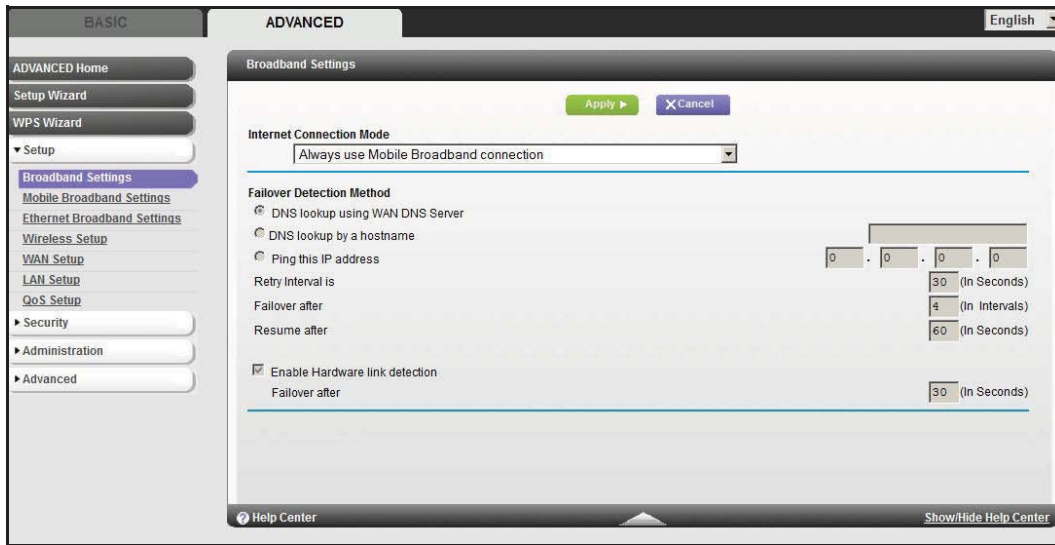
BASIC ADVANCED English

ADVANCED Home
Setup Wizard
WPS Wizard
▾Setup
Broadband Settings
Mobile Broadband Settings
Ethernet Broadband Settings
Wireless Setup
WAN Setup
LAN Setup
QoS Setup
▸Security
▸Administration
▸Advanced

Broadband Settings

Apply ▸ Cancel

Internet Connection Mode
Always use Mobile Broadband connection

Failover Detection Method
DNS lookup using WAN DNS Server
DNS lookup by a hostname
Ping this IP address 0 . 0 . 0 . 0
Retry Interval is 30 (In Seconds)
Failover after 4 (In Intervals)
Resume after 60 (In Seconds)

Enable Hardware link detection
Failover after 30 (In Seconds)

Help Center
Show/Hide Help Center